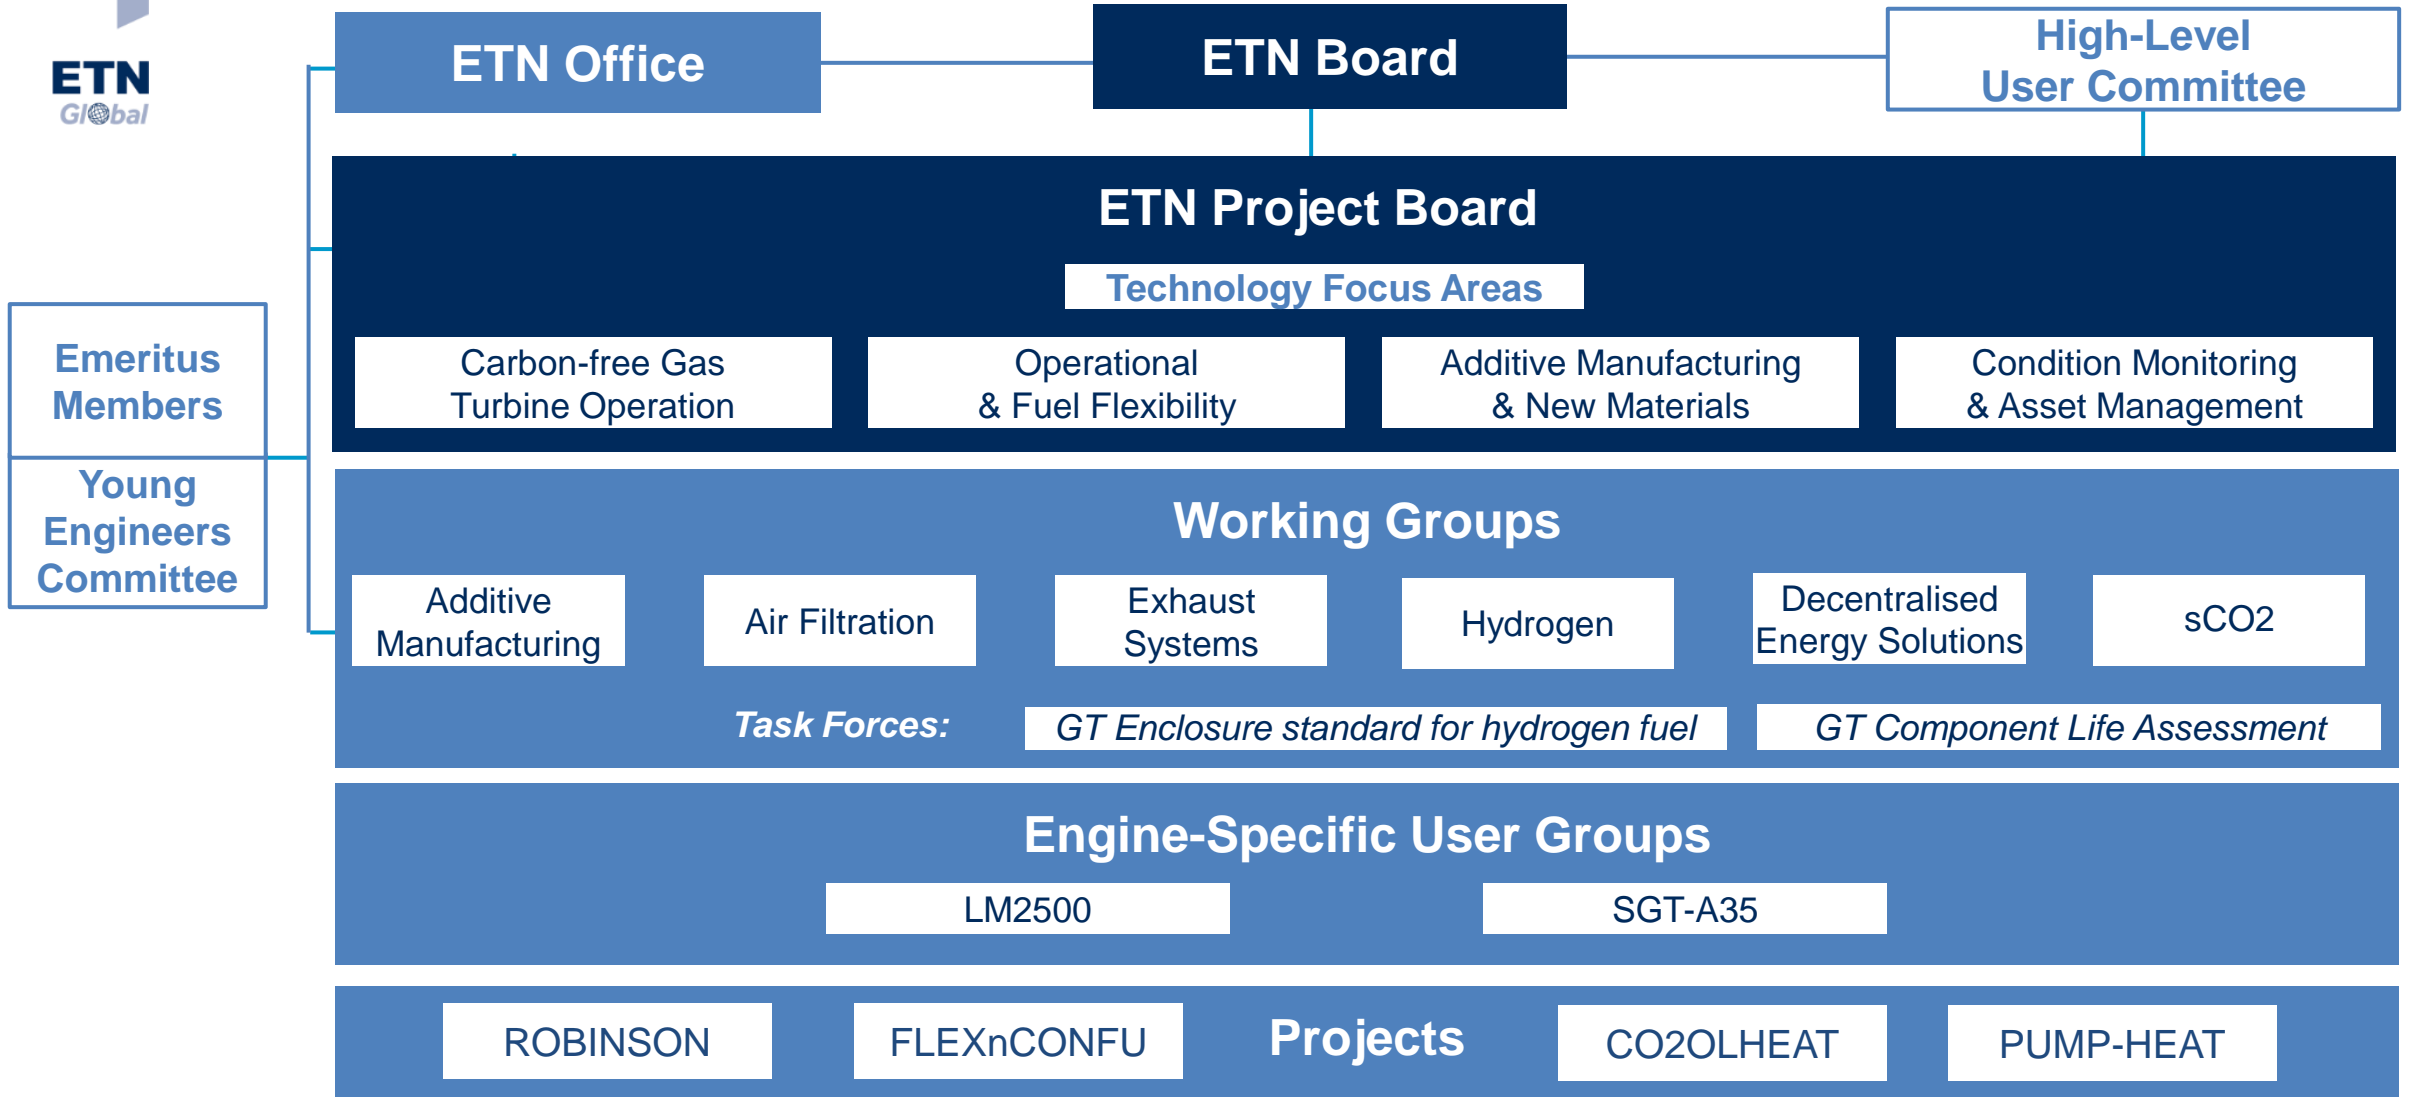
ETN Global

ETN Office

ETN Board

High-Level User Committee

ETN Project Board

Technology Focus Areas

Carbon-free Gas Turbine Operation

Operational & Fuel Flexibility

Additive Manufacturing & New Materials

Condition Monitoring & Asset Management

Emeritus Members

Young Engineers Committee

Working Groups

Additive Manufacturing

Air Filtration

Exhaust Systems

Hydrogen

Decentralised Energy Solutions

sCO2

*Task Forces:* *GT Enclosure standard for hydrogen fuel* *GT Component Life Assessment*

Engine-Specific User Groups

LM2500

SGT-A35

ROBINSON

FLEXnCONFU

Projects

CO2OLHEAT

PUMP-HEAT